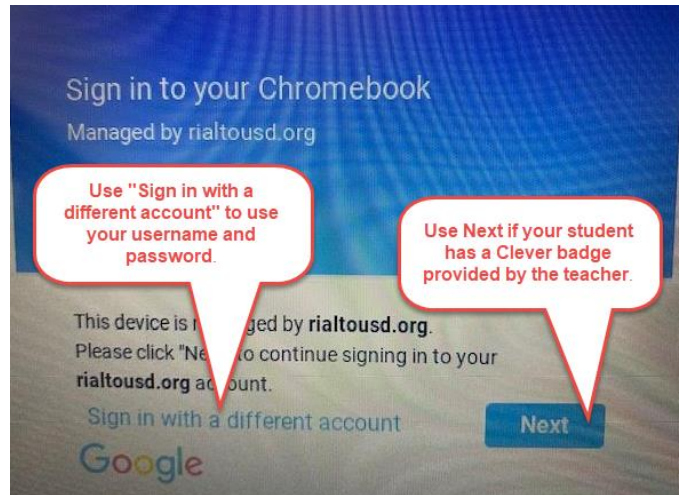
Sign in to your Chromebook

Managed by rialtousd.org

Use "Sign in with a different account" to use your username and password.

Use Next if your student has a Clever badge provided by the teacher.

This device is m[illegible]ged by rialtousd.org.
Please click "Ne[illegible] to continue signing in to your rialtousd.org ac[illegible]unt.

Sign in with a different account

Next

Google